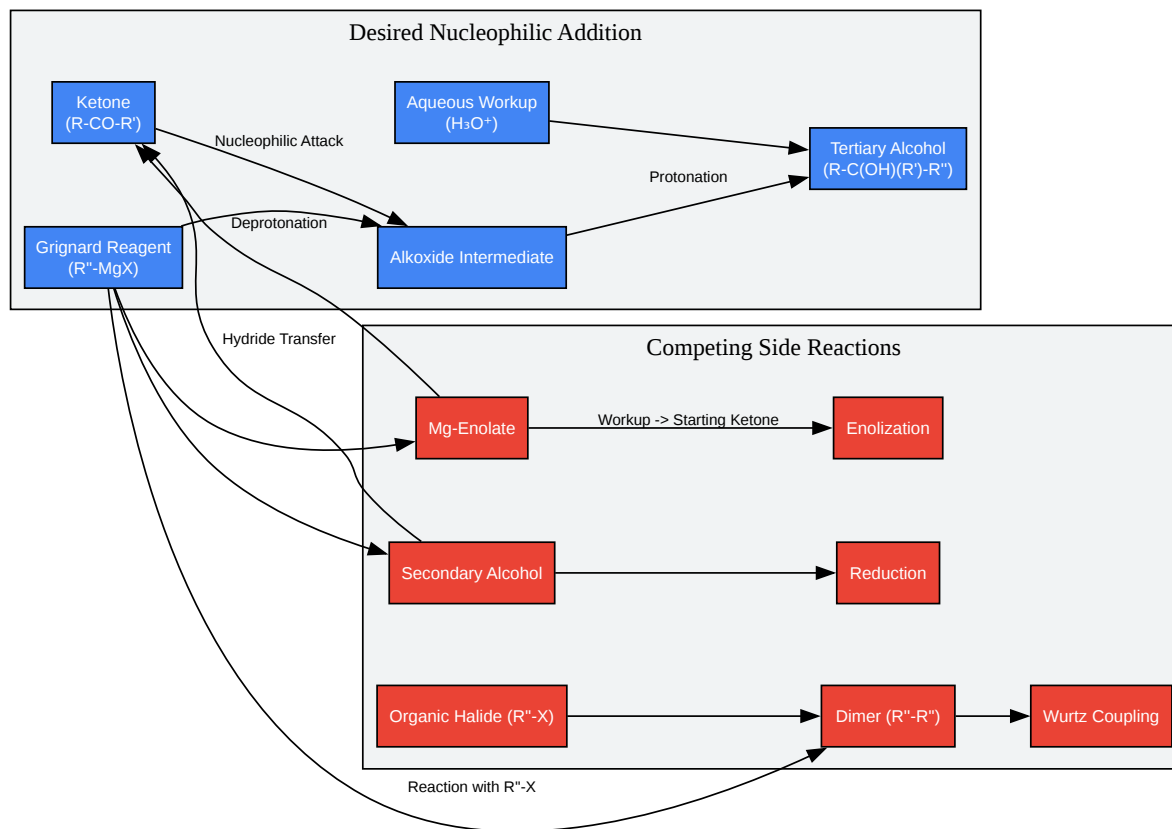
Desired Nucleophilic Addition

Ketone
(R-CO-R')

Aqueous Workup
($H_3O^+$)

Nucleophilic Attack

Tertiary Alcohol
(R-C(OH)(R')-R'')

Protonation

Deprotonation

Grignard Reagent
(R''-MgX)

Alkoxide Intermediate

Hydride Transfer

Competing Side Reactions

Mg-Enolate

Workup -> Starting Ketone

Enolization

Secondary Alcohol

Reduction

Organic Halide (R''-X)

Dimer (R''-R'')

Wurtz Coupling

Reaction with R''-X